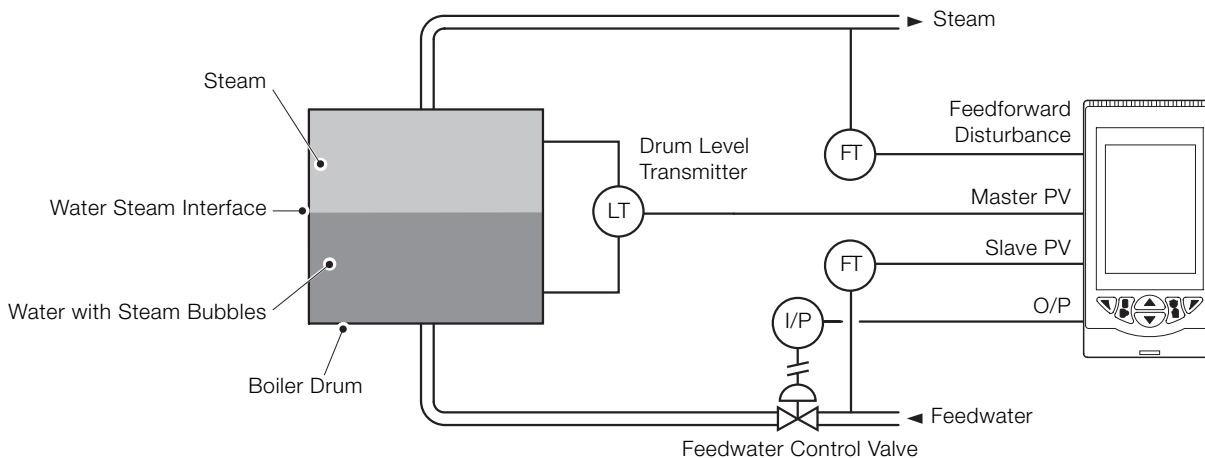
Steam

Steam

Water Steam Interface

Water with Steam Bubbles

Boiler Drum

Drum Level Transmitter

LT

FT

Feedforward Disturbance

Master PV

FT

Slave PV

I/P

O/P

Feedwater

Feedwater Control Valve